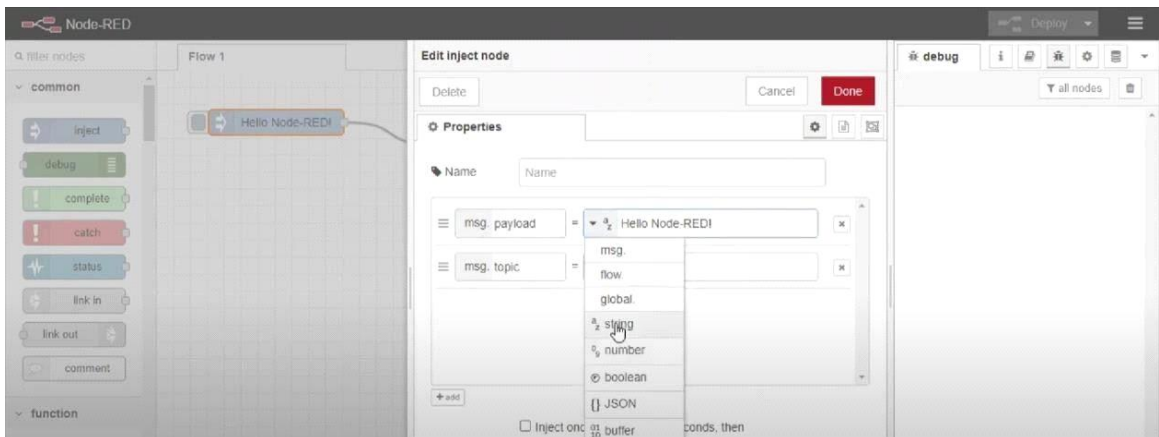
Node-RED

Deploy

filter nodes

common

inject

debug

complete

catch

status

link in

link out

comment

function

Flow 1

Hello Node-RED!

Edit inject node

Delete

Cancel

Done

Properties

Name

Name

msg. payload

= Hello Node-RED!

msg. topic

=

msg.

flow.

global.

string

number

boolean

{} JSON

buffer

+add

Inject onc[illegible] conds, then

debug

all nodes